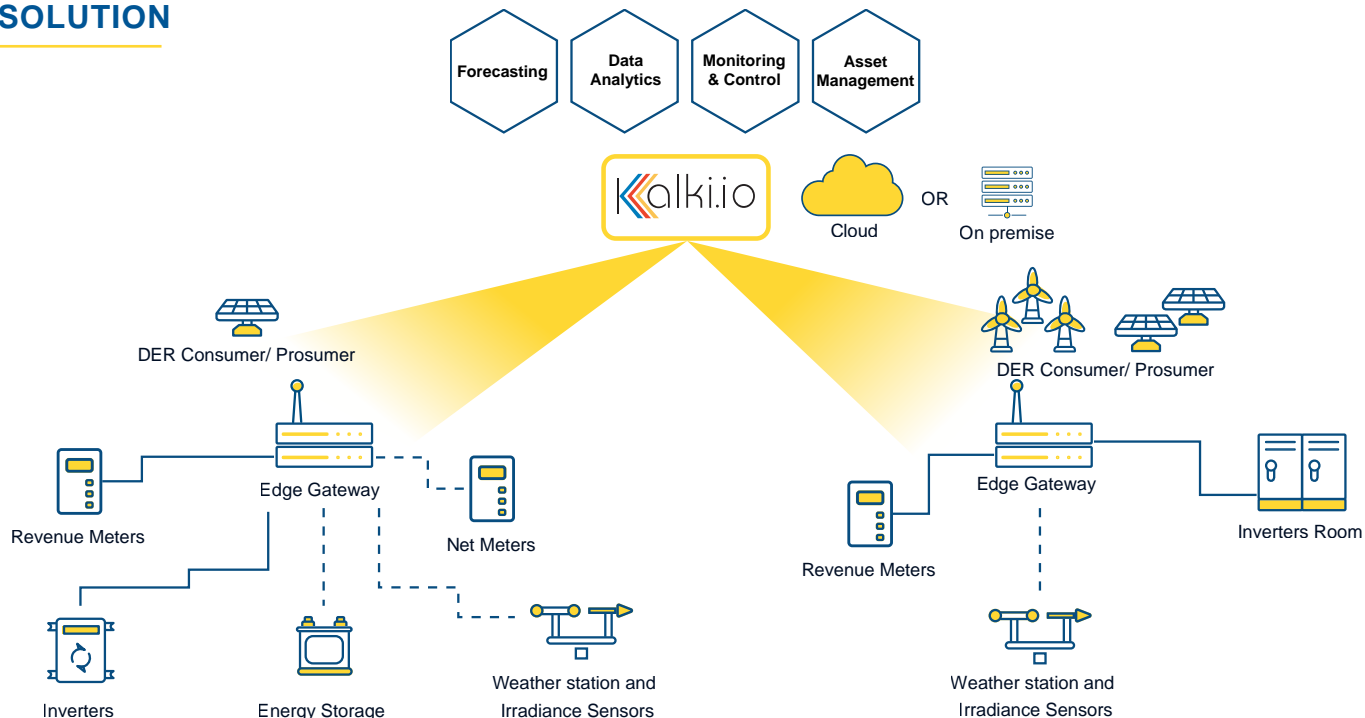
SOLUTION

Forecasting

Data Analytics

Monitoring & Control

Asset Management

Kalki.io

Cloud

OR

On premise

DER Consumer/ Prosumer

Edge Gateway

Revenue Meters

Net Meters

Inverters

Energy Storage

Weather station and Irradiance Sensors

DER Consumer/ Prosumer

Edge Gateway

Revenue Meters

Inverters Room

Weather station and Irradiance Sensors